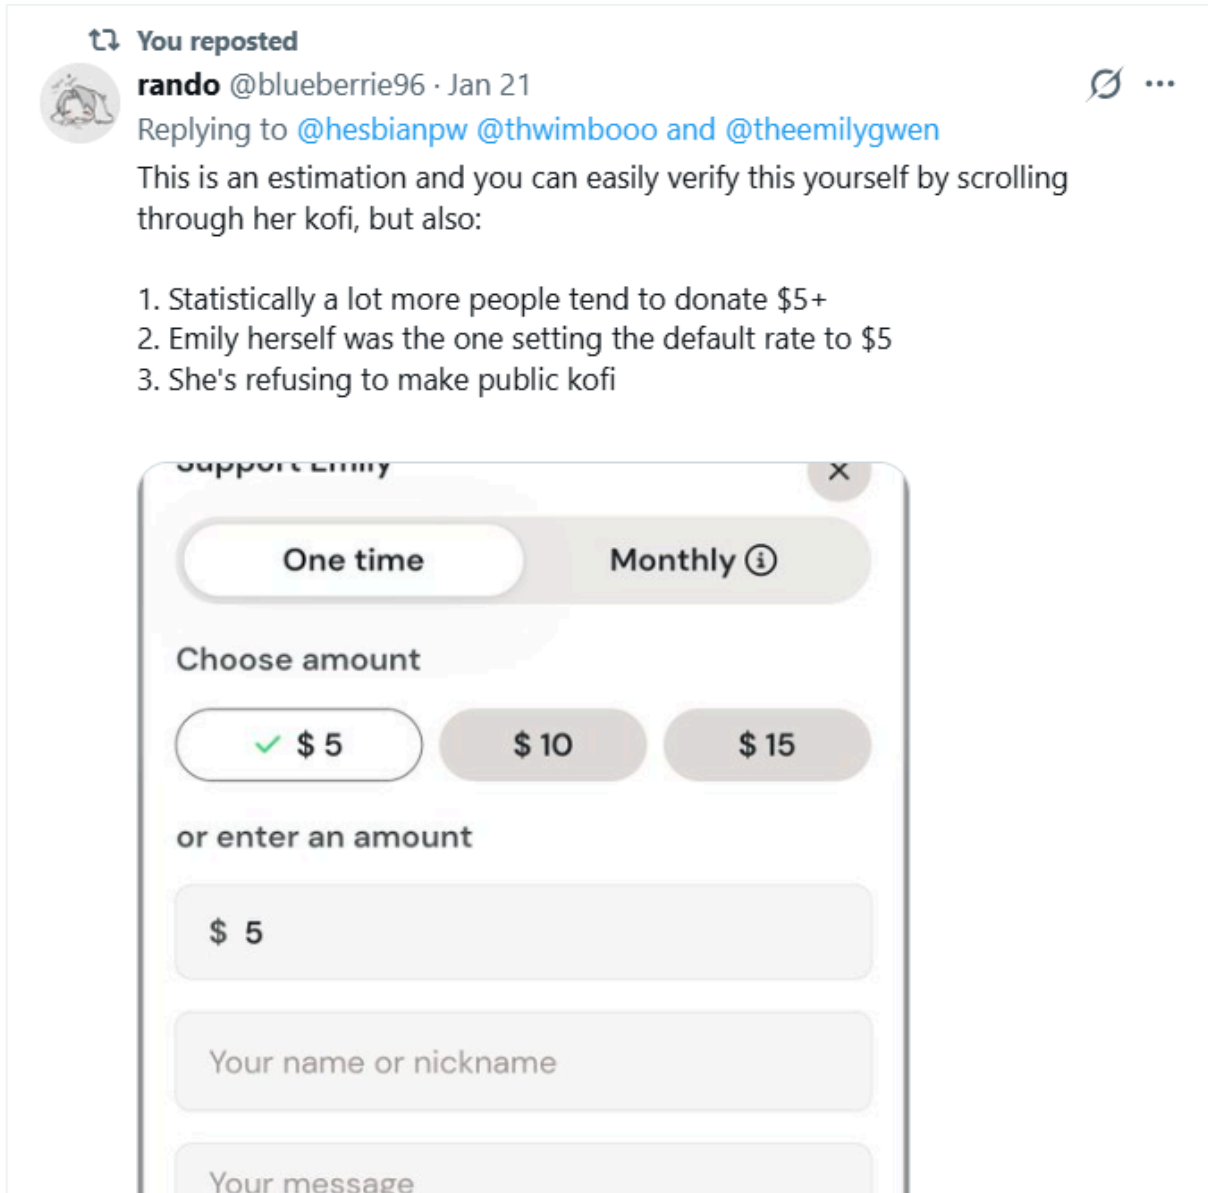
You reposted

rando @blueberrie96 · Jan 21

Replying to @hesbianpw @thwimbooo and @theemilygwen

This is an estimation and you can easily verify this yourself by scrolling through her kofi, but also:

1. Statistically a lot more people tend to donate $5+
2. Emily herself was the one setting the default rate to $5
3. She's refusing to make public kofi

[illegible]

One time

Monthly

Choose amount

$ 5

$ 10

$ 15

or enter an amount

$ 5

Your name or nickname

Your message